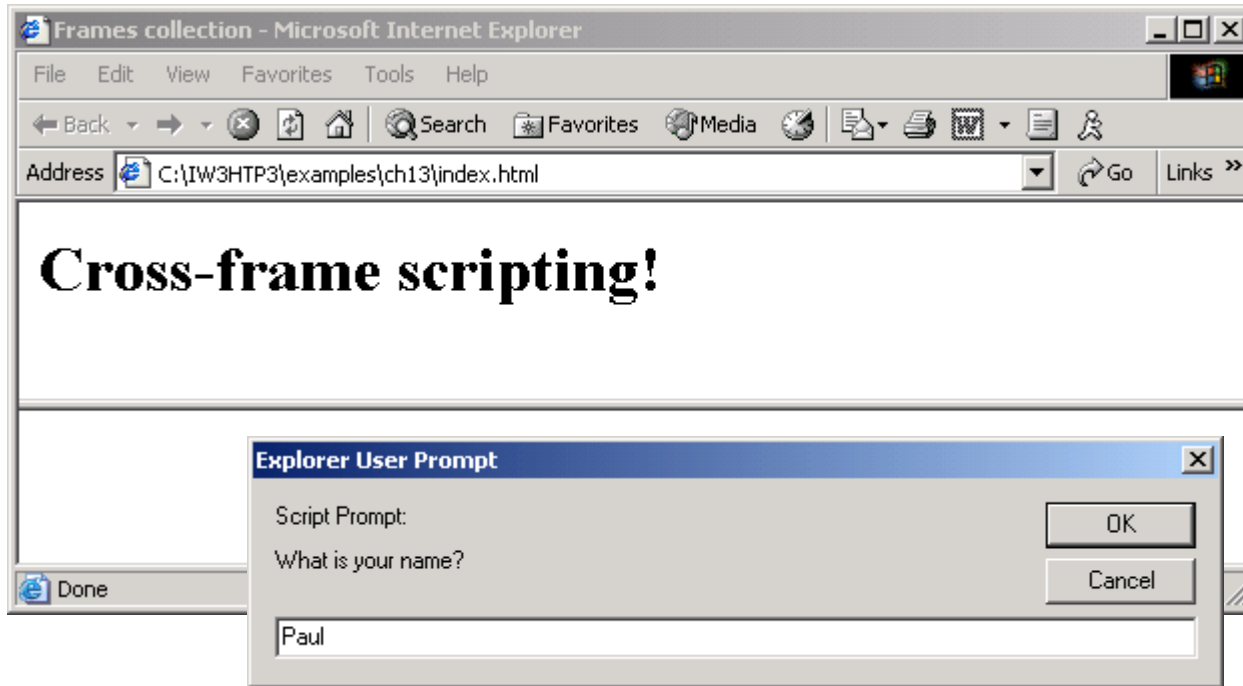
Frames collection - Microsoft Internet Explorer

File Edit View Favorites Tools Help

Back Search Favorites Media

Address C:\IW3HTP3\examples\ch13\index.html Go Links »

Cross-frame scripting!

Explorer User Prompt

Script Prompt:

What is your name?

OK

Cancel

Paul

Done